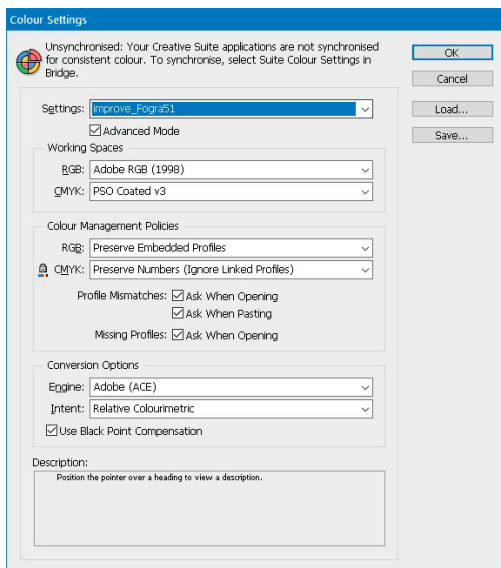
Colour Settings

Unsynchronised: Your Creative Suite applications are not synchronised for consistent colour. To synchronise, select Suite Colour Settings in Bridge.

OK

Cancel

Load...

Save...

Settings: Improve_Fogra51

Advanced Mode

Working Spaces

RGB: Adobe RGB (1998)

CMYK: PSO Coated v3

Colour Management Policies

RGB: Preserve Embedded Profiles

CMYK: Preserve Numbers (Ignore Linked Profiles)

Profile Mismatches: Ask When Opening

Ask When Pasting

Missing Profiles: Ask When Opening

Conversion Options

Engine: Adobe (ACE)

Intent: Relative Colourimetric

Use Black Point Compensation

Description:

Position the pointer over a heading to view a description.